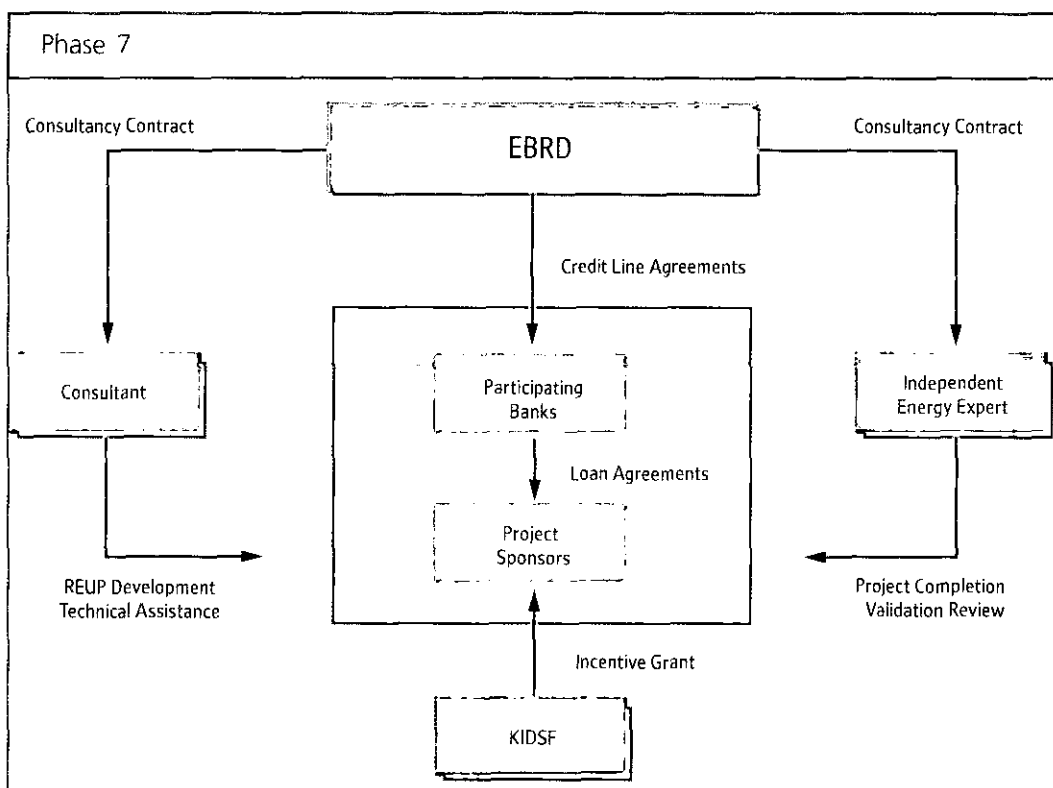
Phase 7

Consultancy Contract

EBRD

Consultancy Contract

Credit Line Agreements

Consultant

Participating Banks

Independent Energy Expert

Loan Agreements

Project Sponsors

REUP Development Technical Assistance

Project Completion Validation Review

Incentive Grant

KIDSF